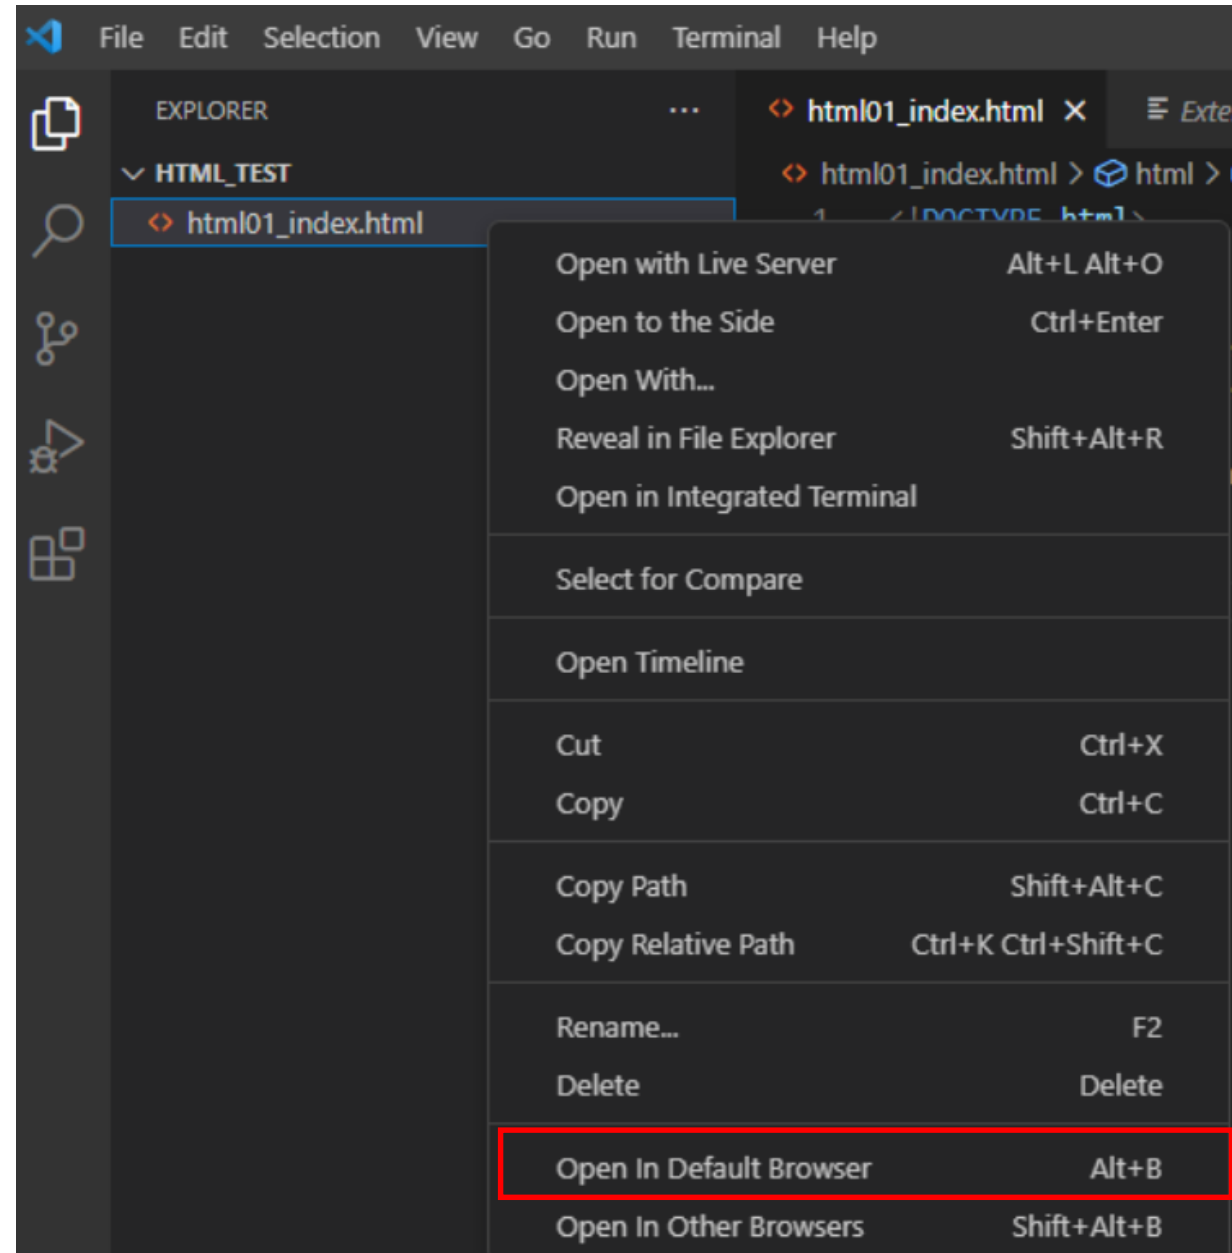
File Edit Selection View Go Run Terminal Help

EXPLORER ···

HTML_TEST

html01_index.html

html01_index.html ×

Exte

html01_index.html > html >

1 <!DOCTYPE html>

| | |
|---|---|
| Open with Live Server | Alt+L Alt+O |
| Open to the Side | Ctrl+Enter |
| Open With... | |
| Reveal in File Explorer | Shift+Alt+R |
| Open in Integrated Terminal | |
| Select for Compare | |
| Open Timeline | |
| Cut | Ctrl+X |
| Copy | Ctrl+C |
| Copy Path | Shift+Alt+C |
| Copy Relative Path | Ctrl+K Ctrl+Shift+C |
| Rename... | F2 |
| Delete | Delete |
| Open In Default Browser | Alt+B |
| Open In Other Browsers | Shift+Alt+B |